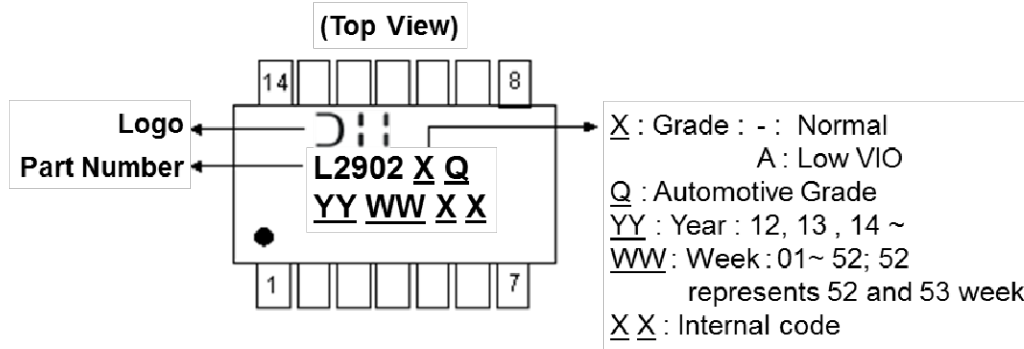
(Top View)

14

8

Logo

Part Number

L2902 X Q
YY WW X X

1

7

X : Grade : - : Normal
A : Low VIO
Q : Automotive Grade
YY : Year : 12, 13 , 14 ~
WW : Week : 01~ 52; 52
represents 52 and 53 week
X X : Internal code